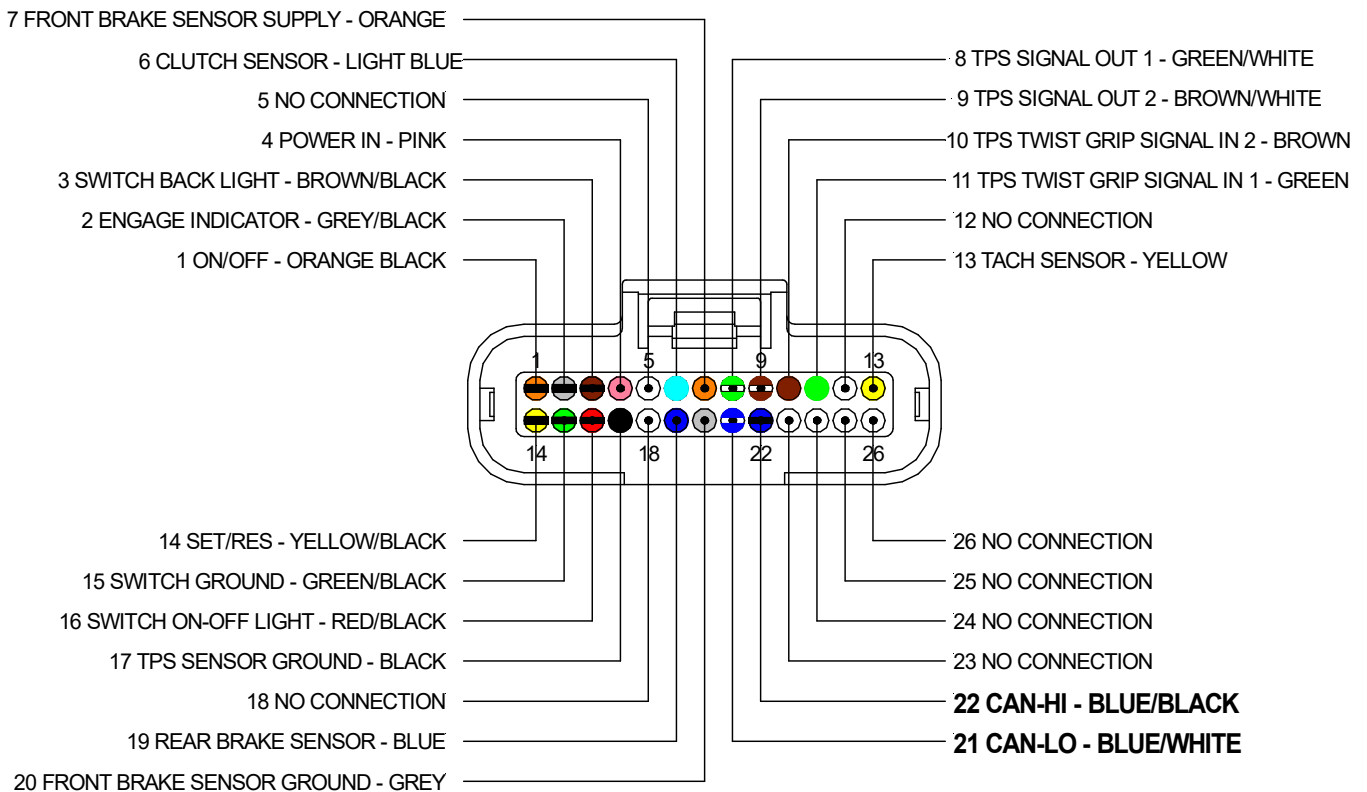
7 FRONT BRAKE SENSOR SUPPLY - ORANGE
6 CLUTCH SENSOR - LIGHT BLUE
5 NO CONNECTION
4 POWER IN - PINK
3 SWITCH BACK LIGHT - BROWN/BLACK
2 ENGAGE INDICATOR - GREY/BLACK
1 ON/OFF - ORANGE BLACK

8 TPS SIGNAL OUT 1 - GREEN/WHITE
9 TPS SIGNAL OUT 2 - BROWN/WHITE
10 TPS TWIST GRIP SIGNAL IN 2 - BROWN
11 TPS TWIST GRIP SIGNAL IN 1 - GREEN
12 NO CONNECTION
13 TACH SENSOR - YELLOW

1 5 9 13
14 18 22 26

14 SET/RES - YELLOW/BLACK
15 SWITCH GROUND - GREEN/BLACK
16 SWITCH ON-OFF LIGHT - RED/BLACK
17 TPS SENSOR GROUND - BLACK
18 NO CONNECTION
19 REAR BRAKE SENSOR - BLUE
20 FRONT BRAKE SENSOR GROUND - GREY

26 NO CONNECTION
25 NO CONNECTION
24 NO CONNECTION
23 NO CONNECTION
22 CAN-HI - BLUE/BLACK
21 CAN-LO - BLUE/WHITE